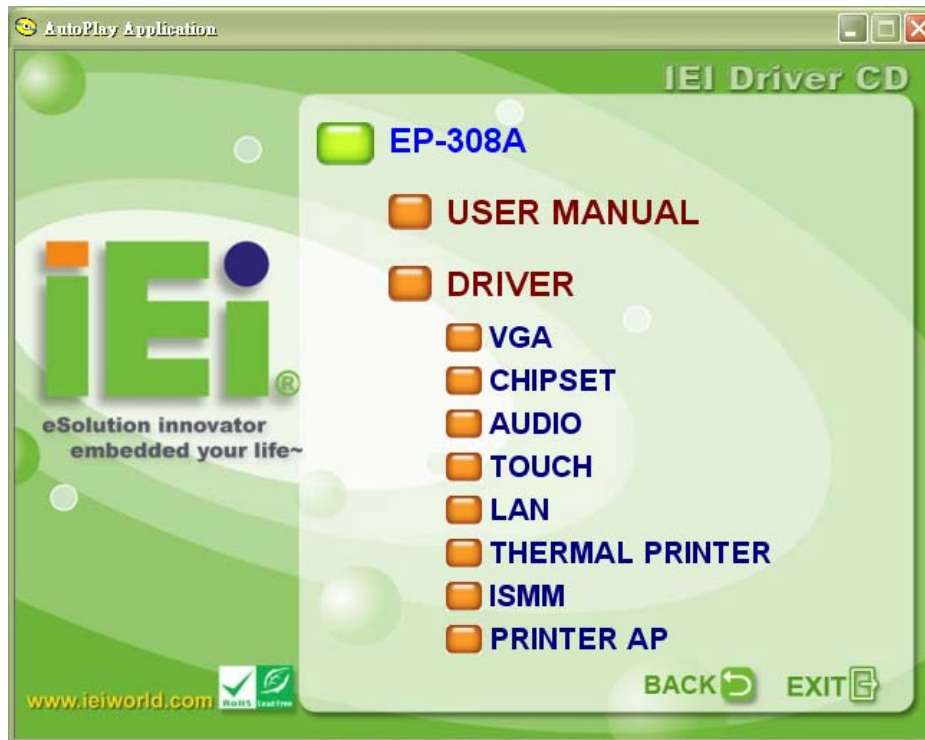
AutoPlay Application

IEI Driver CD

EP-308A

USER MANUAL

DRIVER

VGA

CHIPSET

AUDIO

TOUCH

LAN

THERMAL PRINTER

ISMM

PRINTER AP

iEi®

eSolution innovator
embedded your life~

www.ieiworld.com RoHS Lead Free

BACK

EXIT